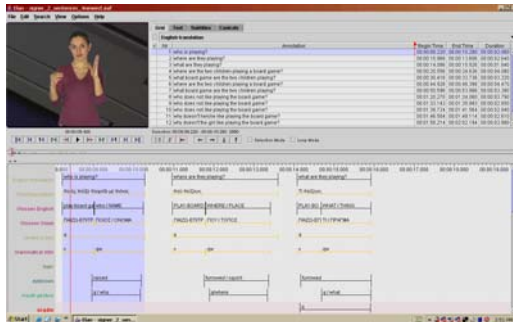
File Edit Search View Options Help

Grid Text Subtitles Controls

English translation

| Nr | Annotation | Begin Time | End Time | Duration |
|---|---|---|---|---|
| 1 | who is playing? | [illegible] | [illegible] | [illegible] |
| 2 | where are they playing? | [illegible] | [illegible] | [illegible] |
| 3 | what are they playing? | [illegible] | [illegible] | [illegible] |
| 4 | where are the two children playing a board game? | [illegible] | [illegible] | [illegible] |
| 5 | what board game are the two children playing? | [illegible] | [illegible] | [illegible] |
| 6 | what board game are the two children playing? | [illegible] | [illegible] | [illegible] |
| 7 | who does not like playing the board game? | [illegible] | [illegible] | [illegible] |
| 8 | who does not like playing the board game? | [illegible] | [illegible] | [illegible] |
| 9 | who does not like playing the board game? | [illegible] | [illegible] | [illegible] |
| 10 | who does not like playing the board game? | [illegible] | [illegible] | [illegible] |
| 11 | who does not like playing the board game? | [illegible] | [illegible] | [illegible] |
| 12 | who doesn't like the playing the board game? | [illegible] | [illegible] | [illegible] |
| 13 | who doesn't the girl like playing the board game? | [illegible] | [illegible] | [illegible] |

Selection Mode Loop Mode

who is playing?
where are they playing?
what are they playing?

PLAY-BOARD WHERE PLACE
PLAY-BG WHAT THING

ignored
furrowed / squint
furrowed

g / who
g / where
g / what

Start